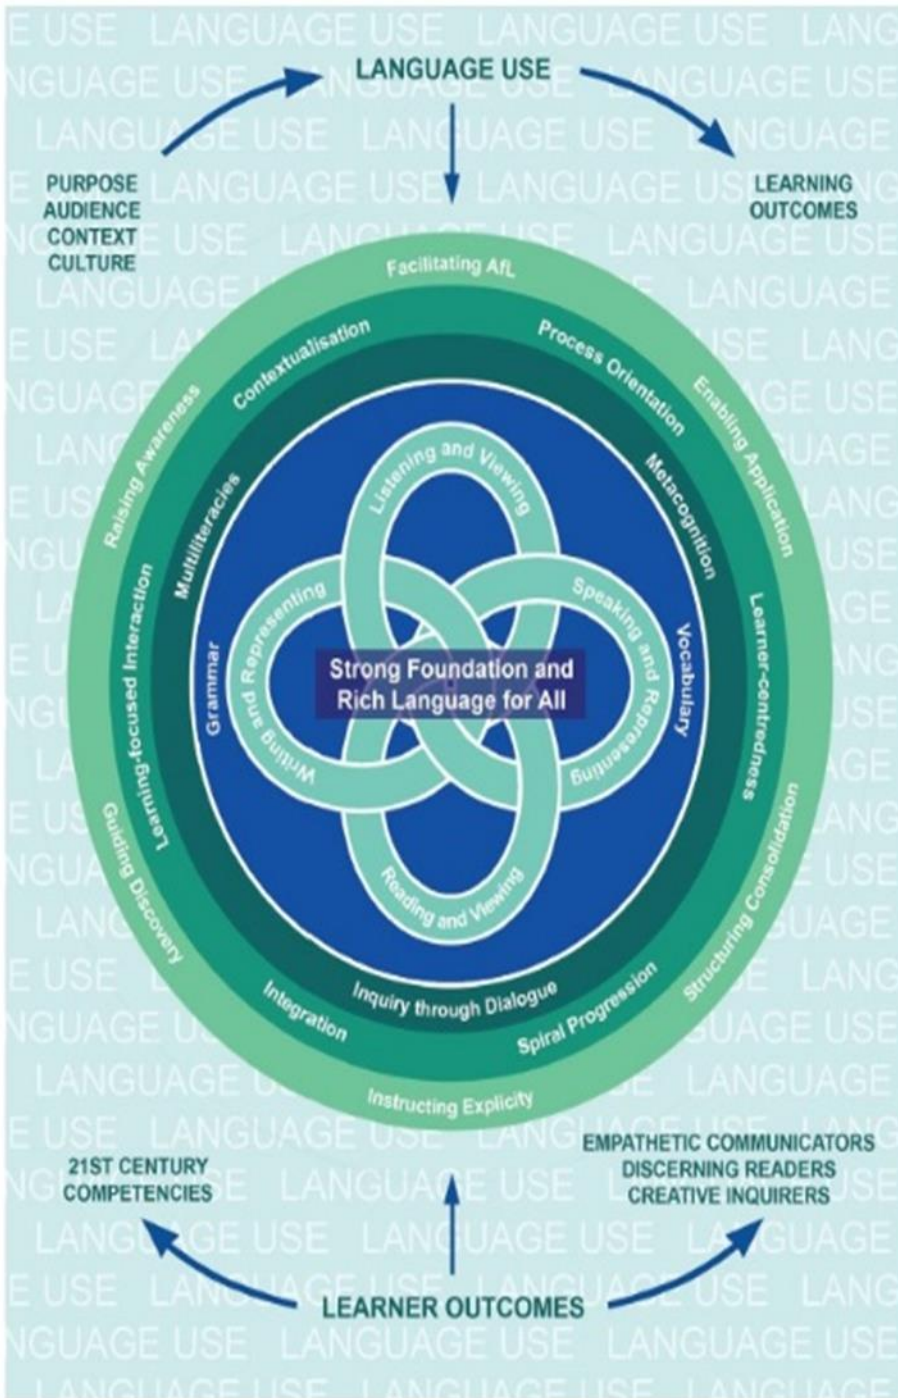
LANGUAGE USE

PURPOSE
AUDIENCE
CONTEXT
CULTURE

LEARNING
OUTCOMES

Facilitating AfL
Enabling Application
Learner-centredness
Structuring Consolidation
Instructing Explicitly
Guiding Discovery
Raising Awareness

Contextualisation
Process Orientation
Metacognition
Vocabulary
Spiral Progression
Inquiry through Dialogue
Integration
Learning-focused Interaction
Multiliteracies
Grammar

Listening and Viewing
Speaking and Representing
Reading and Viewing
Writing and Representing

Strong Foundation and Rich Language for All

21ST CENTURY
COMPETENCIES

EMPATHETIC COMMUNICATORS
DISCERNING READERS
CREATIVE INQUIRERS

LEARNER OUTCOMES